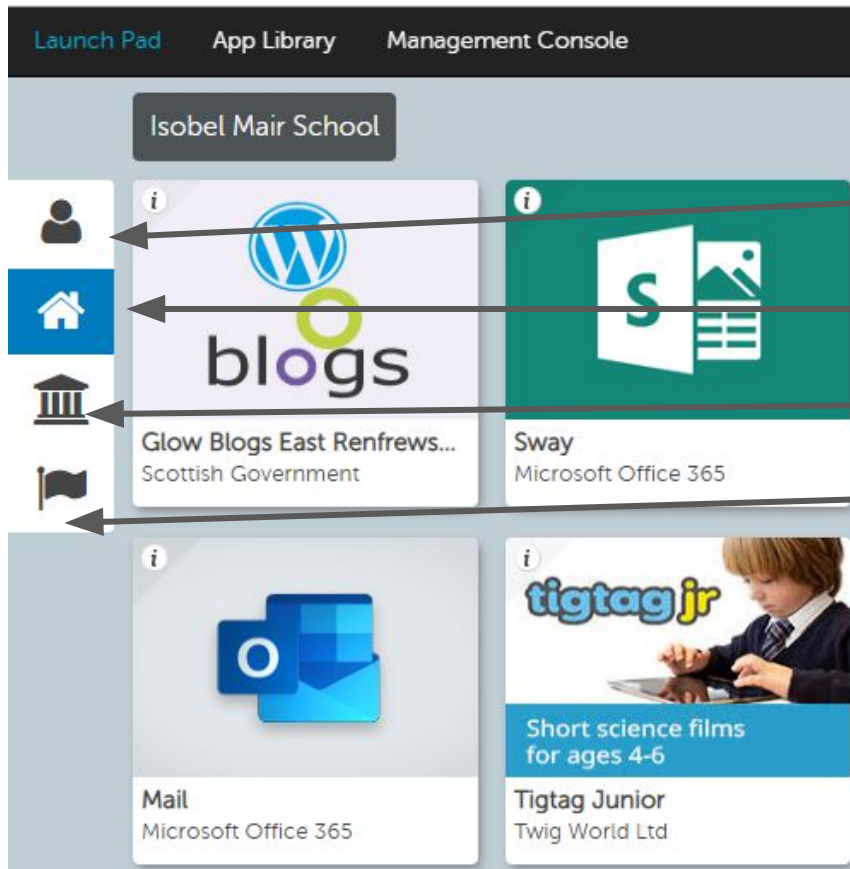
Launch Pad App Library Management Console

Isobel Mair School

i

blogs

Glow Blogs East Renfrews...
Scottish Government

i

S

Sway
Microsoft Office 365

i

O

Mail
Microsoft Office 365

i

tigtag jr

Short science films for ages 4-6

Tigtag Junior
Twig World Ltd